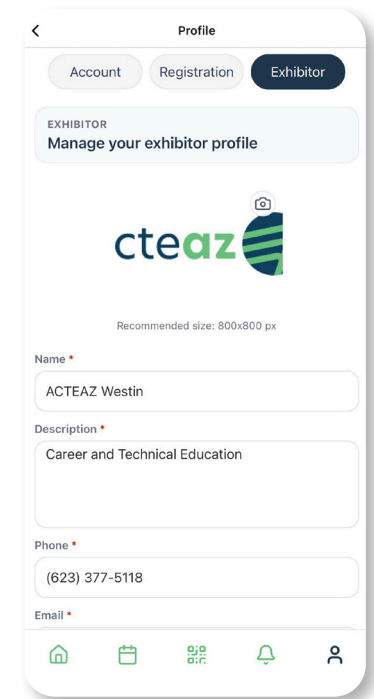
<

Profile

Account

Registration

Exhibitor

EXHIBITOR

Manage your exhibitor profile

cteaz

Recommended size: 800x800 px

Name *

ACTEAZ Westin

Description *

Career and Technical Education

Phone *

(623) 377-5118

Email *